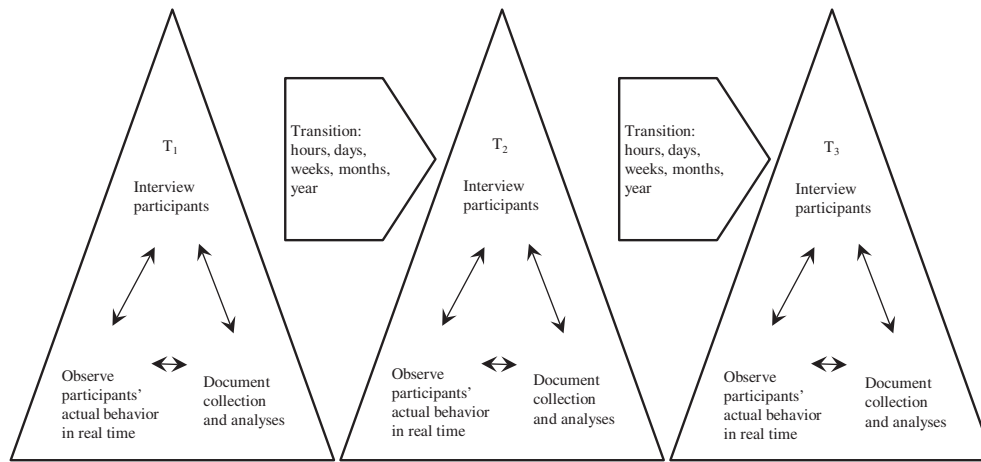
$T_1$

Interview participants

Observe participants' actual behavior in real time

Document collection and analyses

Transition: hours, days, weeks, months, year

$T_2$

Interview participants

Observe participants' actual behavior in real time

Document collection and analyses

Transition: hours, days, weeks, months, year

$T_3$

Interview participants

Observe participants' actual behavior in real time

Document collection and analyses